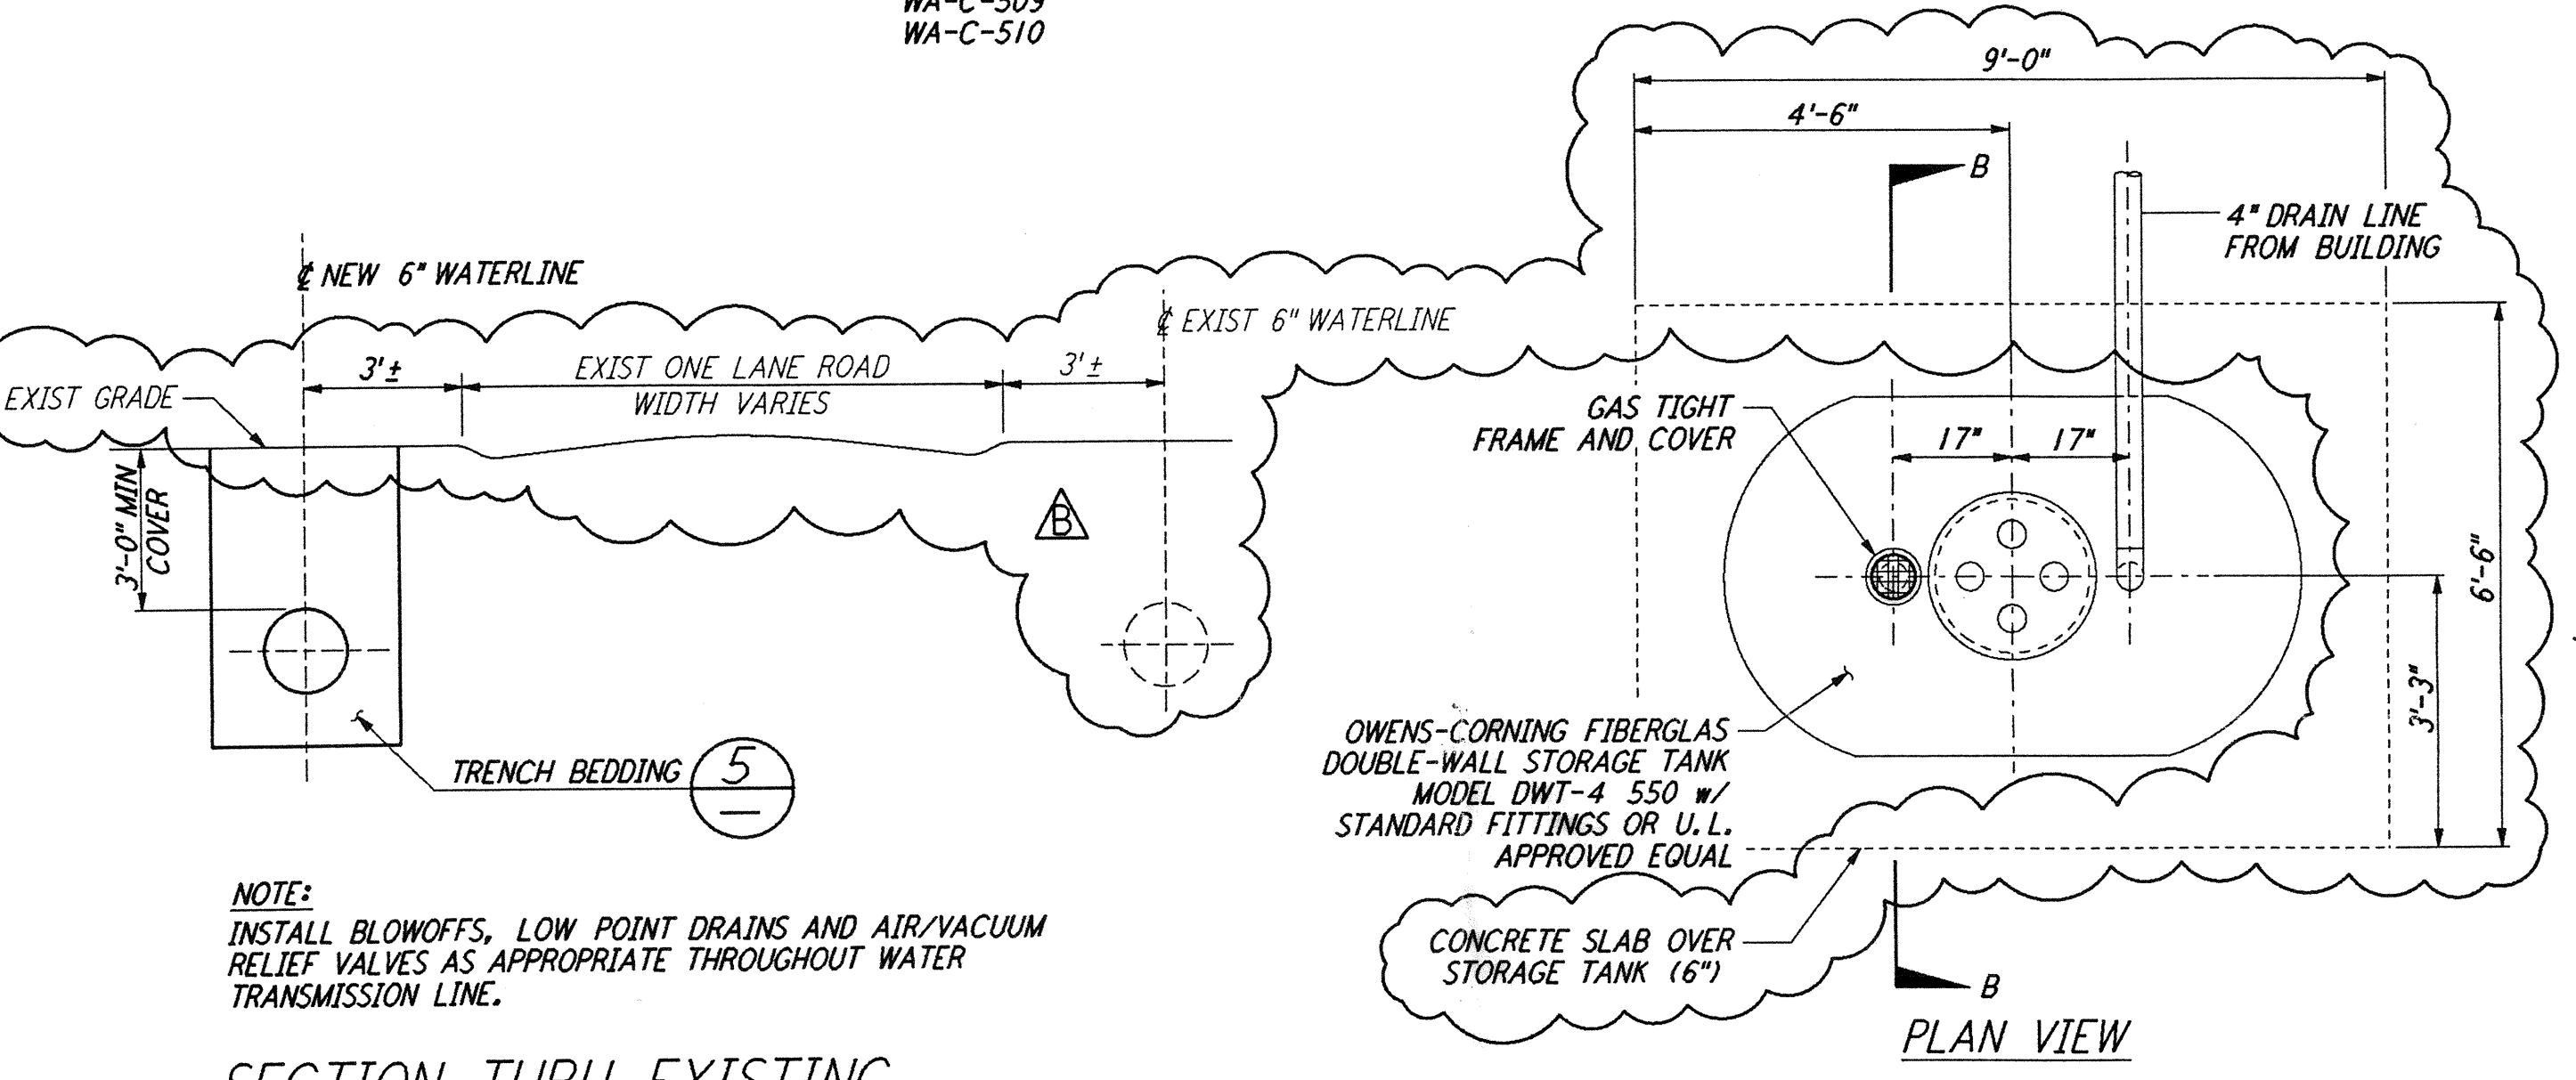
WA-C-509
WA-C-510

℄ NEW 6" WATERLINE

3'±

EXIST ONE LANE ROAD
WIDTH VARIES

3'±

℄ EXIST 6" WATERLINE

EXIST GRADE

3'-0" MIN COVER

B

TRENCH BEDDING 5

NOTE:
INSTALL BLOWOFFS, LOW POINT DRAINS AND AIR/VACUUM RELIEF VALVES AS APPROPRIATE THROUGHOUT WATER TRANSMISSION LINE.

SECTION THRU EXISTING

9'-0"

4'-6"

B

4" DRAIN LINE FROM BUILDING

GAS TIGHT FRAME AND COVER

17"

17"

6'-6"

3'-3"

OWENS-CORNING FIBERGLAS DOUBLE-WALL STORAGE TANK MODEL DWT-4 550 w/ STANDARD FITTINGS OR U.L. APPROVED EQUAL

CONCRETE SLAB OVER STORAGE TANK (6")

B

PLAN VIEW